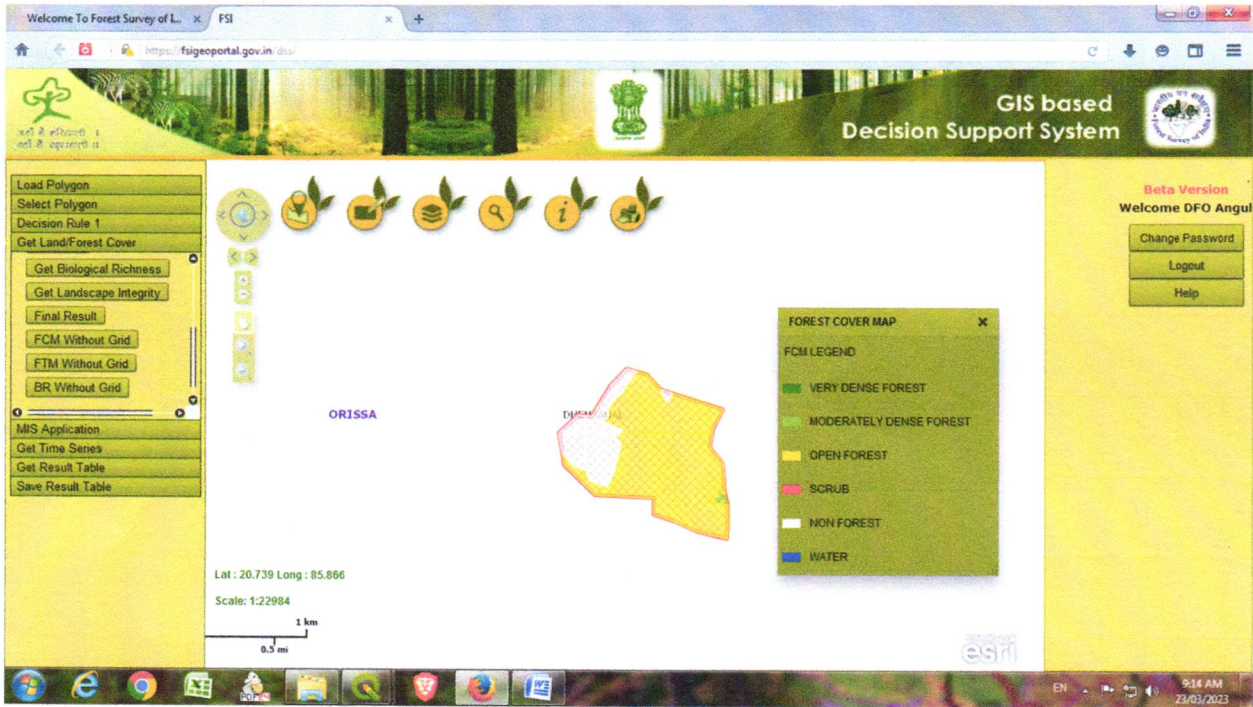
Welcome To Forest Survey of I... ×
FSI ×
+

https://fsigeoportal.gov.in/dss/

जहाँ है हरियाली। वहाँ है खुशहाली।।

GIS based
Decision Support System

Load Polygon
Select Polygon
Decision Rule 1
Get Land/Forest Cover
Get Biological Richness
Get Landscape Integrity
Final Result
FCM Without Grid
FTM Without Grid
BR Without Grid
MIS Application
Get Time Series
Get Result Table
Save Result Table

ORISSA

DHEN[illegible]

FOREST COVER MAP ×
FCM LEGEND
VERY DENSE FOREST
MODERATELY DENSE FOREST
OPEN FOREST
SCRUB
NON FOREST
WATER

Lat : 20.739 Long : 85.866
Scale: 1:22984
1 km
0.5 mi

esri

Beta Version
Welcome DFO Angul
Change Password
Logout
Help

EN
9:14 AM
23/03/2023